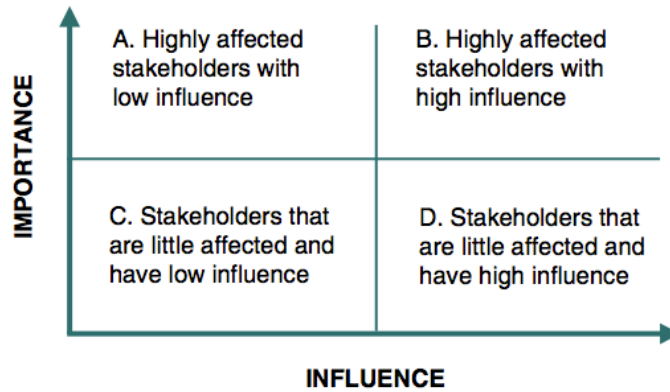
IMPORTANCE

A. Highly affected stakeholders with low influence

B. Highly affected stakeholders with high influence

C. Stakeholders that are little affected and have low influence

D. Stakeholders that are little affected and have high influence

INFLUENCE